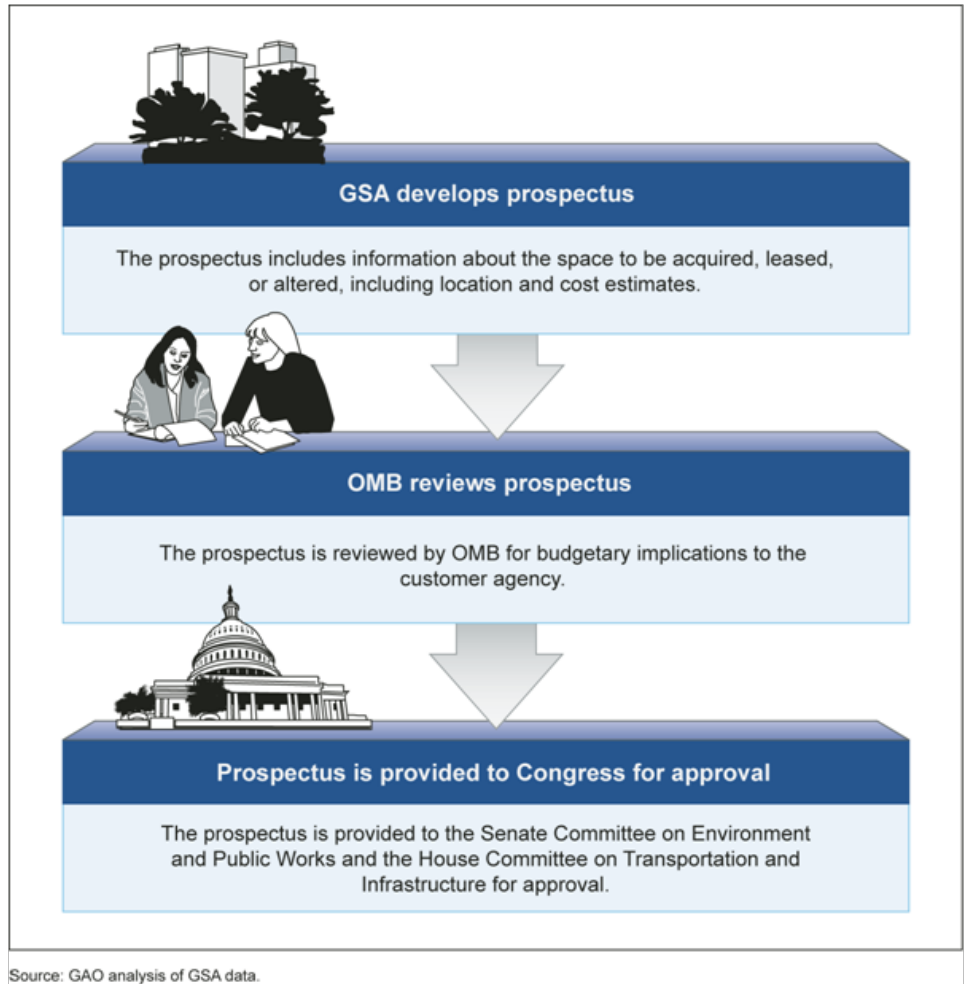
GSA develops prospectus

The prospectus includes information about the space to be acquired, leased, or altered, including location and cost estimates.

OMB reviews prospectus

The prospectus is reviewed by OMB for budgetary implications to the customer agency.

Prospectus is provided to Congress for approval

The prospectus is provided to the Senate Committee on Environment and Public Works and the House Committee on Transportation and Infrastructure for approval.

Source: GAO analysis of GSA data.